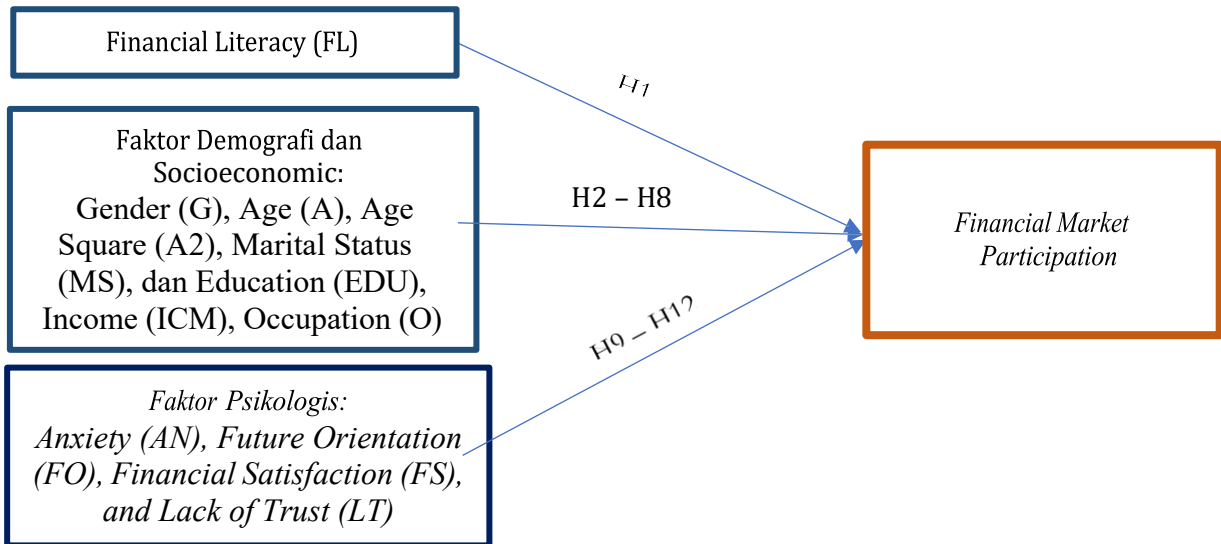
Financial Literacy (FL)

H1

Faktor Demografi dan Socioeconomic:
Gender (G), Age (A), Age Square (A2), Marital Status (MS), dan Education (EDU), Income (ICM), Occupation (O)

H2 – H8

Financial Market Participation

H9 – H12

Faktor Psikologis:
Anxiety (AN), Future Orientation (FO), Financial Satisfaction (FS), and Lack of Trust (LT)